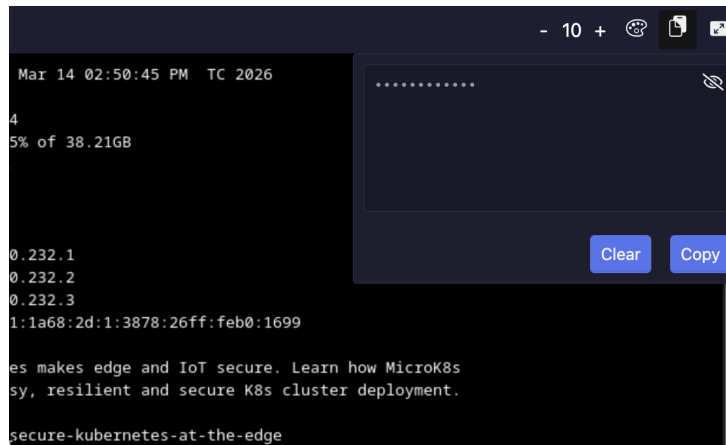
- 10 +

Mar 14 02:50:45 PM TC 2026

4
5% of 38.21GB

0.232.1
0.232.2
0.232.3
1:1a68:2d:1:3878:26ff:feb0:1699

es makes edge and IoT secure. Learn how MicroK8s
sy, resilient and secure K8s cluster deployment.

secure-kubernetes-at-the-edge

•••••••••••••

Clear
Copy